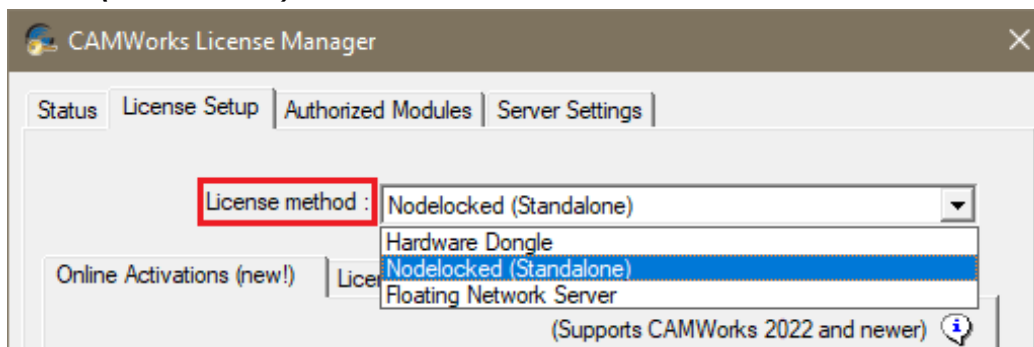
CAMWorks License Manager

Status | License Setup | Authorized Modules | Server Settings

License method : Nodelocked (Standalone)

Hardware Dongle
Nodelocked (Standalone)
Floating Network Server

Online Activations (new!) | Licen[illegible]

(Supports CAMWorks 2022 and newer)